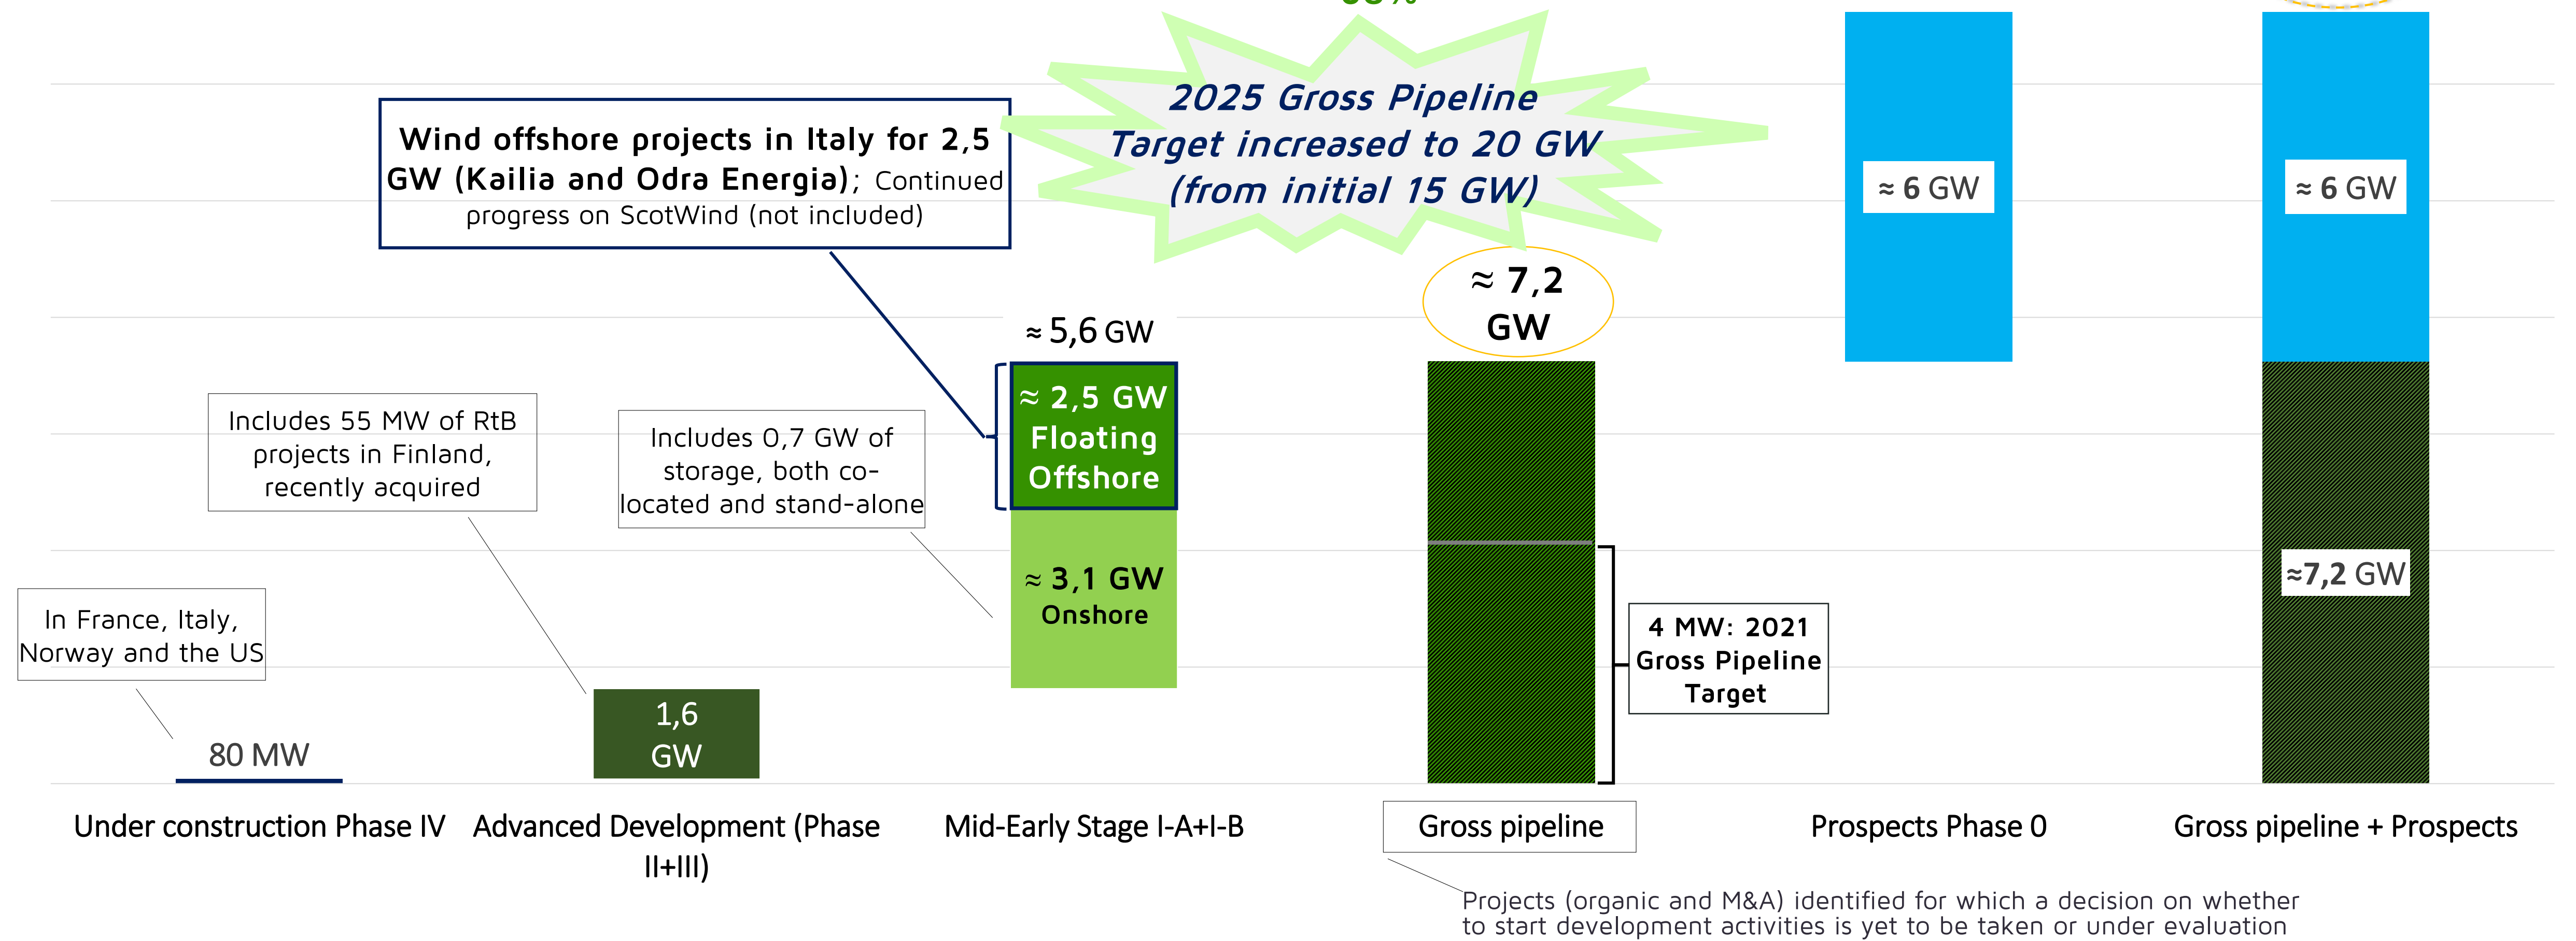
Wind offshore projects in Italy for 2,5 GW (Kailia and Odra Energia); Continued progress on ScotWind (not included)

2025 Gross Pipeline Target increased to 20 GW (from initial 15 GW)

≈ 6 GW

≈ 6 GW

≈ 7,2 GW

≈ 5,6 GW

≈ 2,5 GW Floating Offshore

≈ 3,1 GW Onshore

Includes 55 MW of RtB projects in Finland, recently acquired

Includes 0,7 GW of storage, both co-located and stand-alone

In France, Italy, Norway and the US

80 MW

1,6 GW

4 MW: 2021 Gross Pipeline Target

≈7,2 GW

Under construction Phase IV

Advanced Development (Phase II+III)

Mid-Early Stage I-A+I-B

Gross pipeline

Prospects Phase 0

Gross pipeline + Prospects

Projects (organic and M&A) identified for which a decision on whether to start development activities is yet to be taken or under evaluation